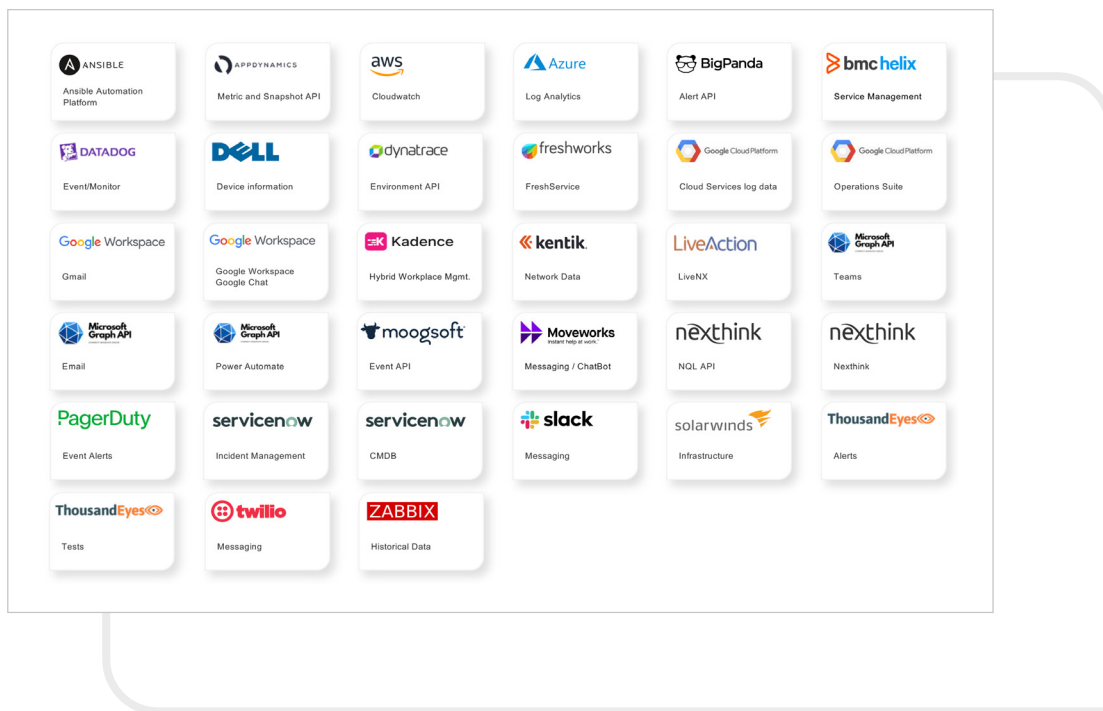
ANSIBLE
Ansible Automation Platform

APPDYNAMICS
Metric and Snapshot API

aws
Cloudwatch

Azure
Log Analytics

BigPanda
Alert API

bmc helix
Service Management

DATADOG
Event/Monitor

DELL
Device information

dynatrace
Environment API

freshworks
FreshService

Google Cloud Platform
Cloud Services log data

Google Cloud Platform
Operations Suite

Google Workspace
Gmail

Google Workspace
Google Workspace Google Chat

Kadence
Hybrid Workplace Mgmt.

kentik.
Network Data

LiveAction
LiveNX

Microsoft Graph API
Teams

Microsoft Graph API
Email

Microsoft Graph API
Power Automate

moogsoft
Event API

Moveworks
Instant help at work.
Messaging / ChatBot

nexthink
NQL API

nexthink
Nexthink

PagerDuty
Event Alerts

servicenow
Incident Management

servicenow
CMDB

slack
Messaging

solarwinds
Infrastructure

ThousandEyes
Alerts

ThousandEyes
Tests

twilio
Messaging

ZABBIX
Historical Data